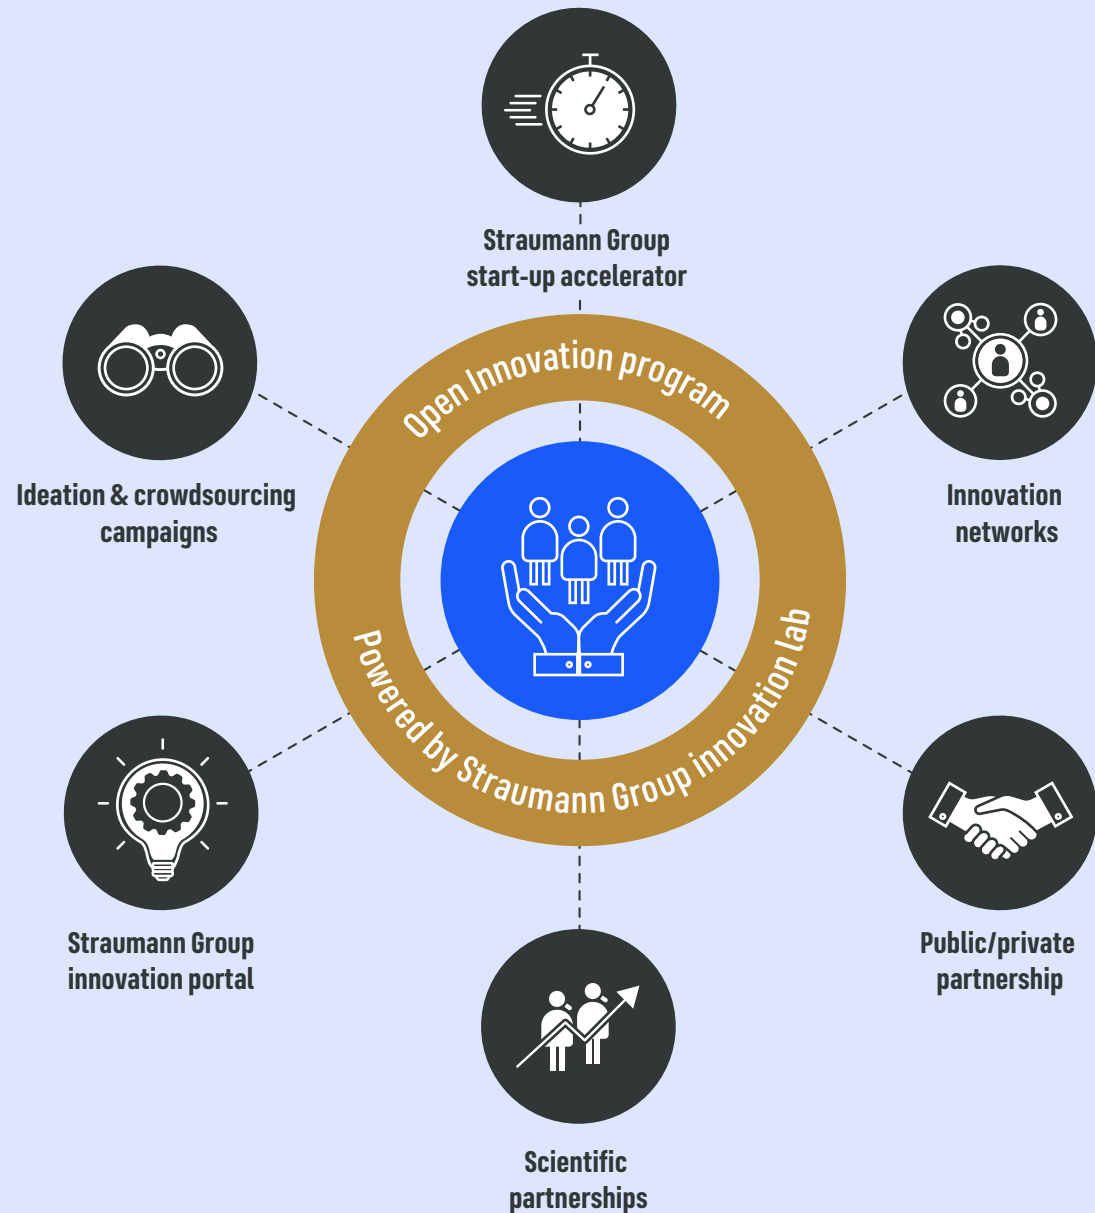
Straumann Group start-up accelerator

Ideation & crowdsourcing campaigns

Innovation networks

Open Innovation program

Powered by Straumann Group innovation lab

Straumann Group innovation portal

Public/private partnership

Scientific partnerships